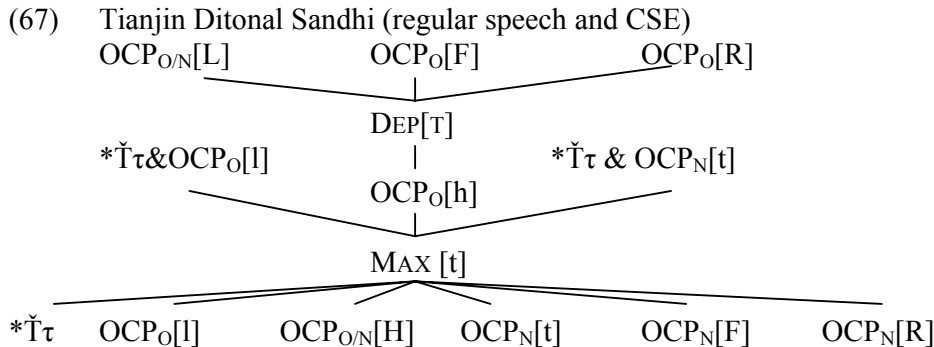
(67) Tianjin Ditonal Sandhi (regular speech and CSE)

$OCP_{O/N}$[L] $OCP_{O}$[F] $OCP_{O}$[R]

DEP[T]

*Ťτ&$OCP_{O}$[l] $OCP_{O}$[h] *Ťτ & $OCP_{N}$[t]

MAX [t]

*Ťτ $OCP_{O}$[l] $OCP_{O/N}$[H] $OCP_{N}$[t] $OCP_{N}$[F] $OCP_{N}$[R]